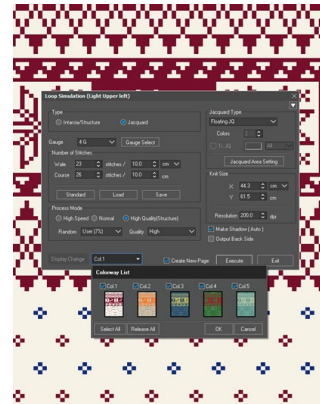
Loop Simulation (Light Upper left)

Type
Intarsia/Structure
Jacquard

Gauge
4 G
Gauge Select

Number of Stitches
Wale 23 stitches / 10.0 cm
Course 26 stitches / 10.0 cm

Standard
Load
Save

Process Mode
High Speed
Normal
High Quality(Structure)

Random User (75)
Quality High

Jacquard Type
Floating All

Colors 2

Jacquard Area Setting

Knit Size
X 44.3 cm
Y 61.5 cm

Resolution 200.0 dpi

Make Shadow (Auto)
Output Back Side

Display Change Col.1
Create New Page
Execute
Exit

Colorway List
Col.1
Col.2
Col.3
Col.4
Col.5

Select All
Release All
OK
Cancel